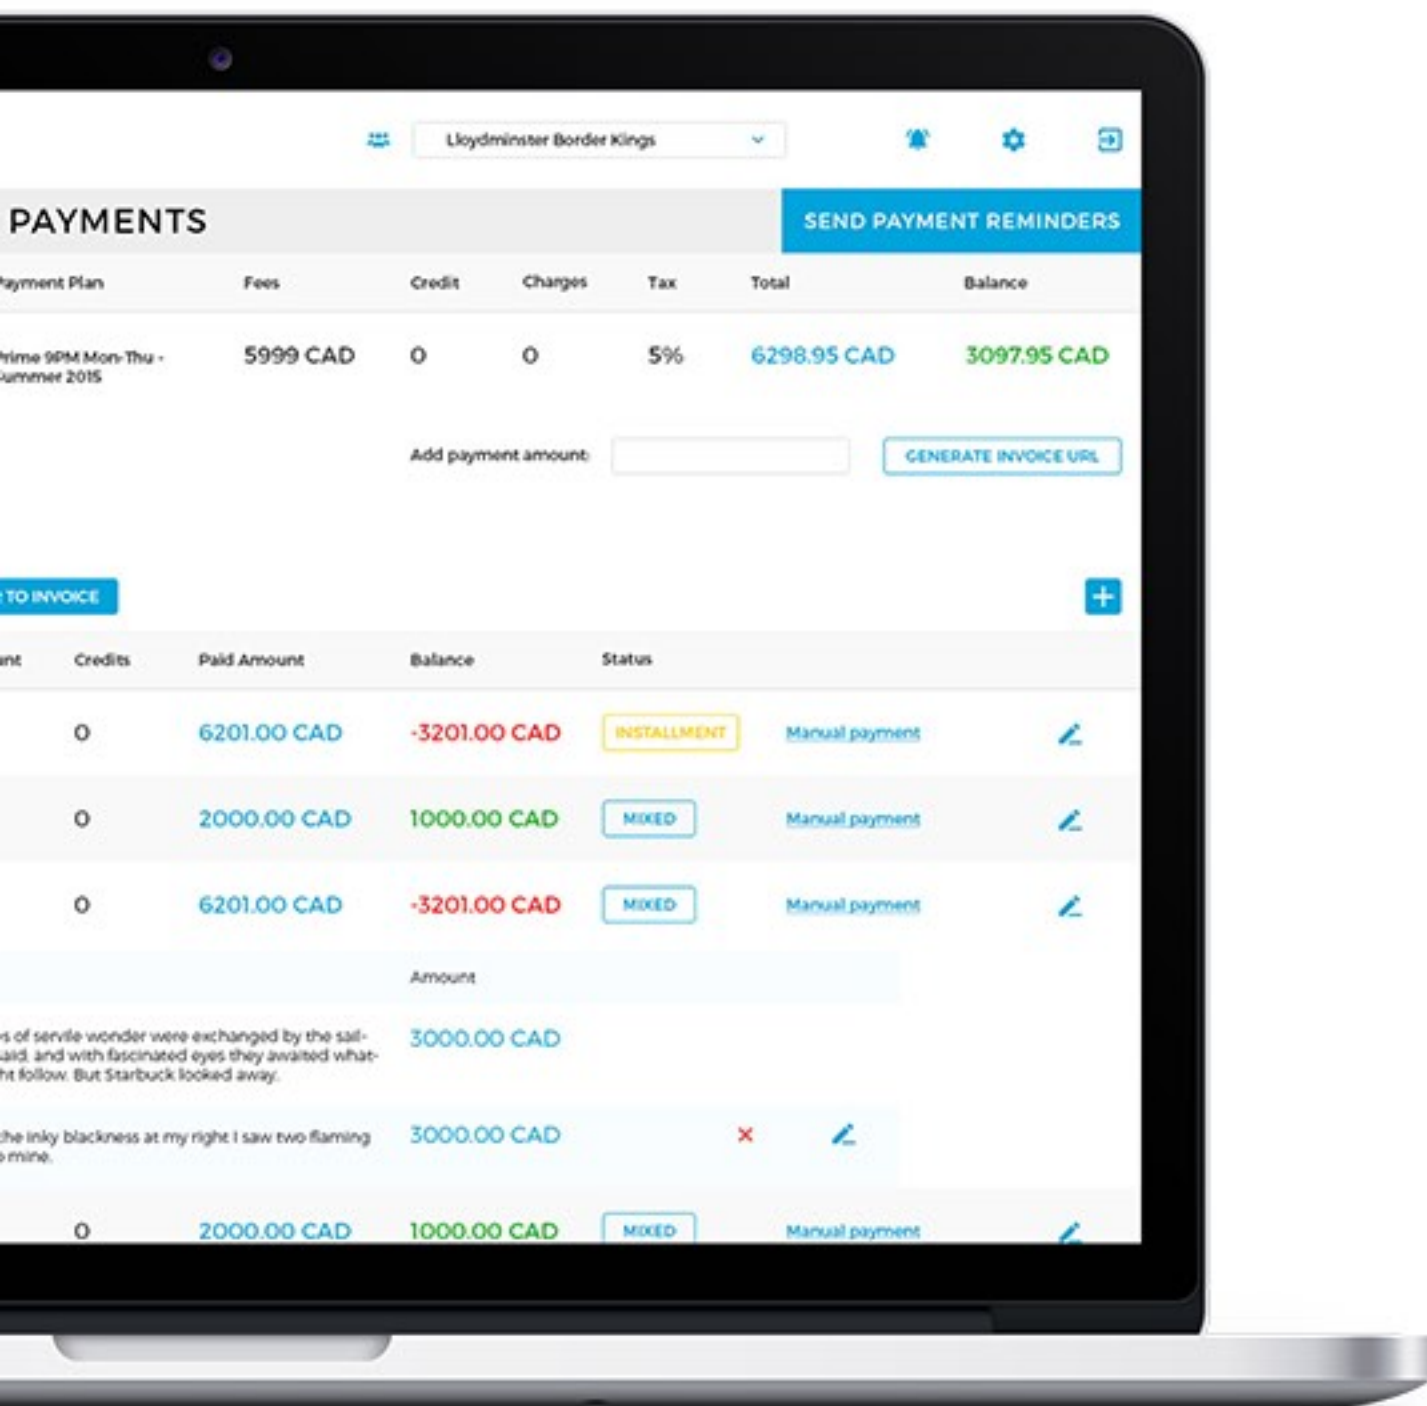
Lloydminster Border Kings

PAYMENTS

SEND PAYMENT REMINDERS

| ayment Plan | Fees | Credit | Charges | Tax | Total | Balance |
|---|---|---|---|---|---|---|
| rime 9PM Mon-Thu - ummer 2015 | 5999 CAD | 0 | 0 | 5% | 6298.95 CAD | 3097.95 CAD |

Add payment amount:

GENERATE INVOICE URL

TO INVOICE

| nt | Credits | Paid Amount | Balance | Status | | |
|---|---|---|---|---|---|---|
| | 0 | 6201.00 CAD | -3201.00 CAD | INSTALLMENT | Manual payment | |
| | 0 | 2000.00 CAD | 1000.00 CAD | MIXED | Manual payment | |
| | 0 | 6201.00 CAD | -3201.00 CAD | MIXED | Manual payment | |

Amount

s of servile wonder were exchanged by the sail- aid, and with fascinated eyes they awaited what- ht follow. But Starbuck looked away. 3000.00 CAD

he inky blackness at my right I saw two flaming mine. 3000.00 CAD

| | 0 | 2000.00 CAD | 1000.00 CAD | MIXED | Manual payment | |